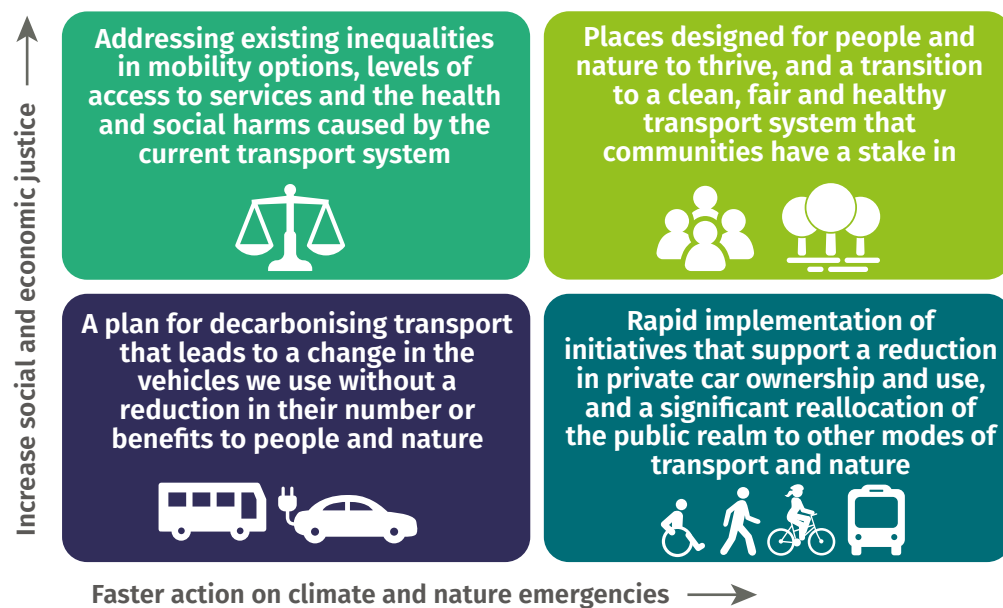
Increase social and economic justice

Addressing existing inequalities in mobility options, levels of access to services and the health and social harms caused by the current transport system

Places designed for people and nature to thrive, and a transition to a clean, fair and healthy transport system that communities have a stake in

A plan for decarbonising transport that leads to a change in the vehicles we use without a reduction in their number or benefits to people and nature

Rapid implementation of initiatives that support a reduction in private car ownership and use, and a significant reallocation of the public realm to other modes of transport and nature

Faster action on climate and nature emergencies